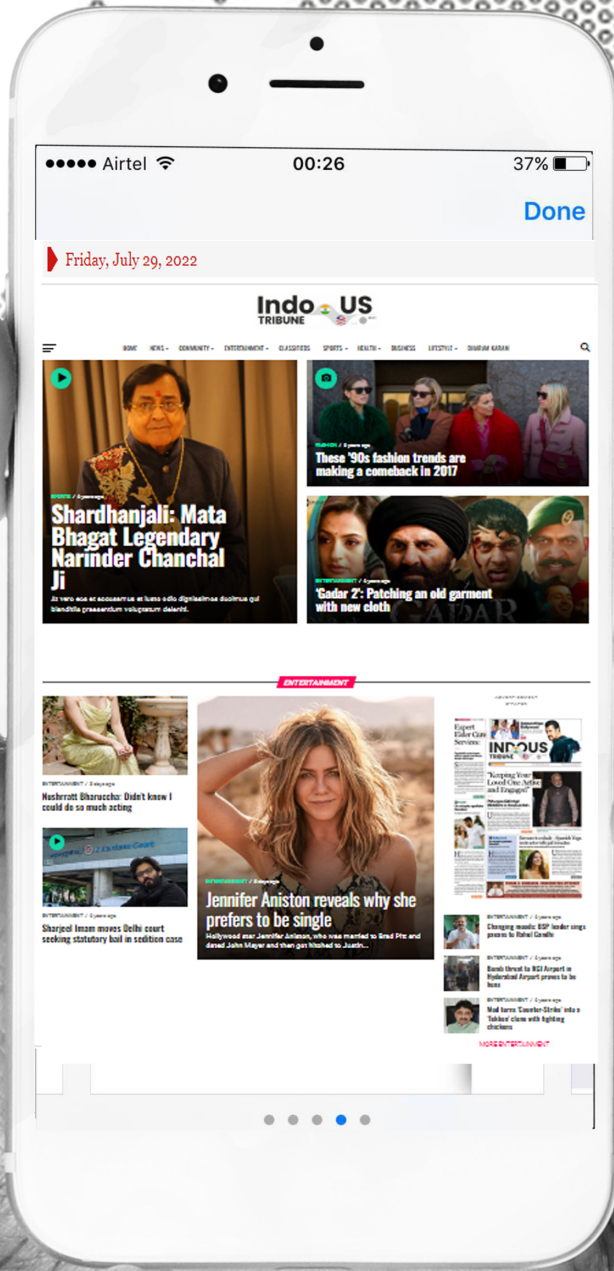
Airtel 00:26 37%

Done

Friday, July 29, 2022

Indo US TRIBUNE

HOME NEWS COMMUNITY ENTERTAINMENT CLASSIFIEDS SPORTS HEALTH BUSINESS LIFESTYLE DHARAM KARAM

SPORTS / 5 years ago

Shardhanjali: Mata Bhagat Legendary Narinder Chanchal Ji

At vero eos et accusamus et iusto odio dignissimos ducimus qui blanditiis praesentium voluptatum deleniti.

FASHION / 5 years ago

These '90s fashion trends are making a comeback in 2017

ENTERTAINMENT / 5 years ago

'Gadar 2': Patching an old garment with new cloth

ENTERTAINMENT

ENTERTAINMENT / 5 years ago

Nushrratt Bharuccha: Didn't know I could do so much acting

ENTERTAINMENT / 5 years ago

Sharjeel Imam moves Delhi court seeking statutory bail in sedition case

ENTERTAINMENT / 5 years ago

Jennifer Aniston reveals why she prefers to be single

Hollywood star Jennifer Aniston, who was married to Brad Pitt and dated John Mayer and then got hitched to Justin...

ADVERTISEMENT

INDOUS TRIBUNE

"Keeping Your Loved One Active and Engaged"

ENTERTAINMENT / 5 years ago

Changing moods: BSP leader sings praises to Rahul Gandhi

ENTERTAINMENT / 5 years ago

Bomb threat to RGI Airport in Hyderabad Airport proves to be hoax

ENTERTAINMENT / 5 years ago

Mod turns 'Counter-Strike' into a 'Tekken' clone with fighting chickens

MORE ENTERTAINMENT